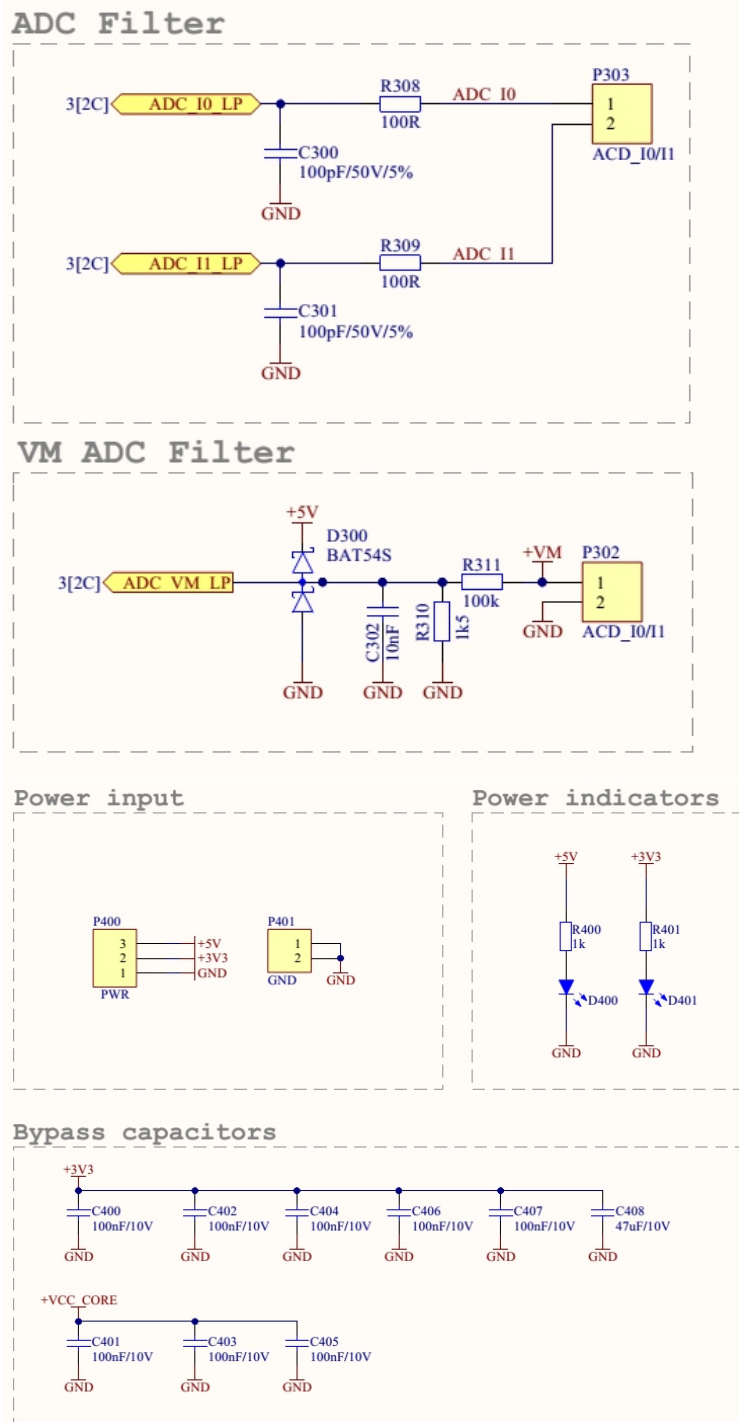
ADC Filter

3[2C] ADC_I0_LP
R308
100R
ADC_I0
P303
1
2
ACD_I0/I1
C300
100pF/50V/5%
GND

3[2C] ADC_I1_LP
R309
100R
ADC_I1
C301
100pF/50V/5%
GND

VM ADC Filter

+5V
D300
BAT54S
3[2C] ADC_VM_LP
R311
100k
+VM
P302
1
2
GND
ACD_I0/I1
C302
10nF
R310
1k5
GND
GND
GND

Power input

P400
3
2
1
PWR
+5V
+3V3
GND

P401
1
2
GND
GND

Power indicators

+5V
R400
1k
D400
GND

+3V3
R401
1k
D401
GND

Bypass capacitors

+3V3
C400
100nF/10V
GND
C402
100nF/10V
GND
C404
100nF/10V
GND
C406
100nF/10V
GND
C407
100nF/10V
GND
C408
47uF/10V
GND

+VCC_CORE
C401
100nF/10V
GND
C403
100nF/10V
GND
C405
100nF/10V
GND